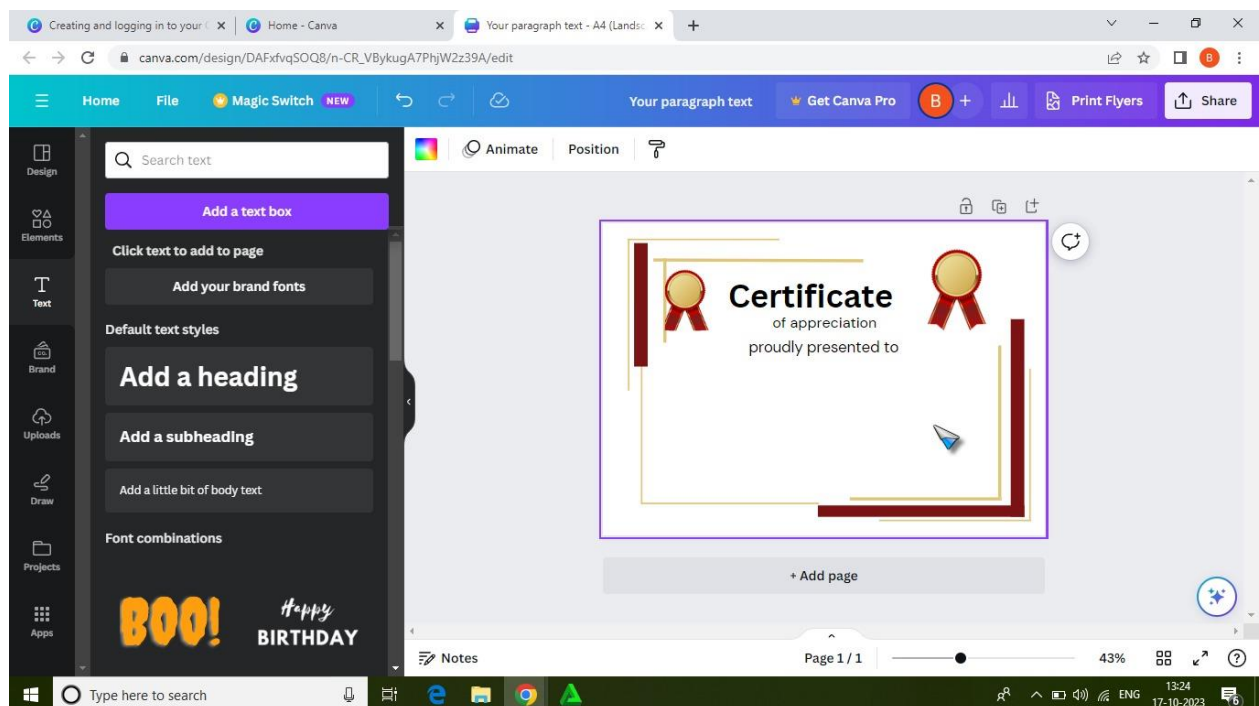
Creating and logging in to your ( ×
Home - Canva ×
Your paragraph text - A4 (Landsc ×
+

canva.com/design/DAFxfvqSOQ8/n-CR_VBykugA7PhjW2z39A/edit

Home File Magic Switch NEW
Your paragraph text
Get Canva Pro
B
Print Flyers
Share

Design
Elements
Text
Brand
Uploads
Draw
Projects
Apps

Search text
Add a text box
Click text to add to page
Add your brand fonts
Default text styles
Add a heading
Add a subheading
Add a little bit of body text
Font combinations
BOO!
Happy BIRTHDAY

Animate Position

Certificate
of appreciation
proudly presented to

+ Add page

Notes
Page 1 / 1
43%

Type here to search
ENG
13:24
17-10-2023
6